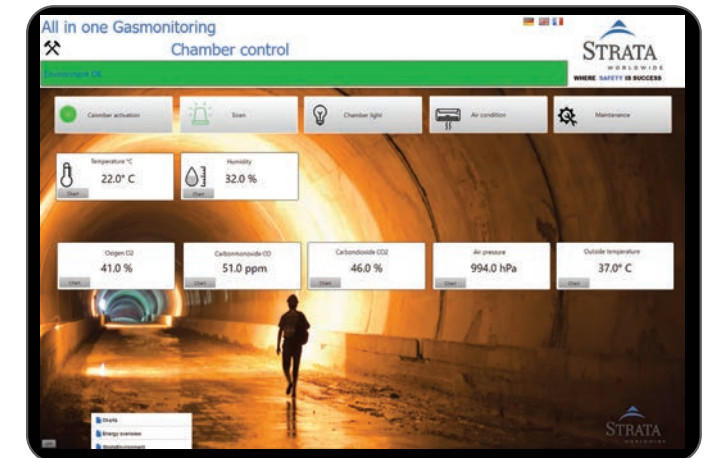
All in one Gasmonitoring

Chamber control

STRATA
WORLDWIDE
WHERE SAFETY IS SUCCESS

Environment OK

Calamber activation

Siren

Chamber light

Air condition

Maintenance

Temperature °C
22.0° C
Chart

Humidity
32.0 %
Chart

Oxigen O2
41.0 %
Chart

Carbonmonoxide CO
51.0 ppm
Chart

Carbondioxide CO2
46.0 %
Chart

Air pressure
994.0 hPa
Chart

Outside temperature
37.0° C
Chart

Graphs
Energy overview
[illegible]

STRATA
WORLDWIDE